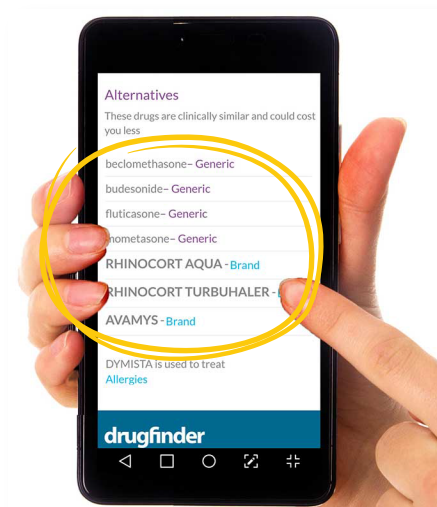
Alternatives

These drugs are clinically similar and could cost you less

beclomethasone– Generic

budesonide– Generic

fluticasone– Generic

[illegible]ometasone– Generic

RHINOCORT AQUA - Brand

RHINOCORT TURBUHALER - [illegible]

AVAMYS - Brand

DYMISTA is used to treat
Allergies

drugfinder